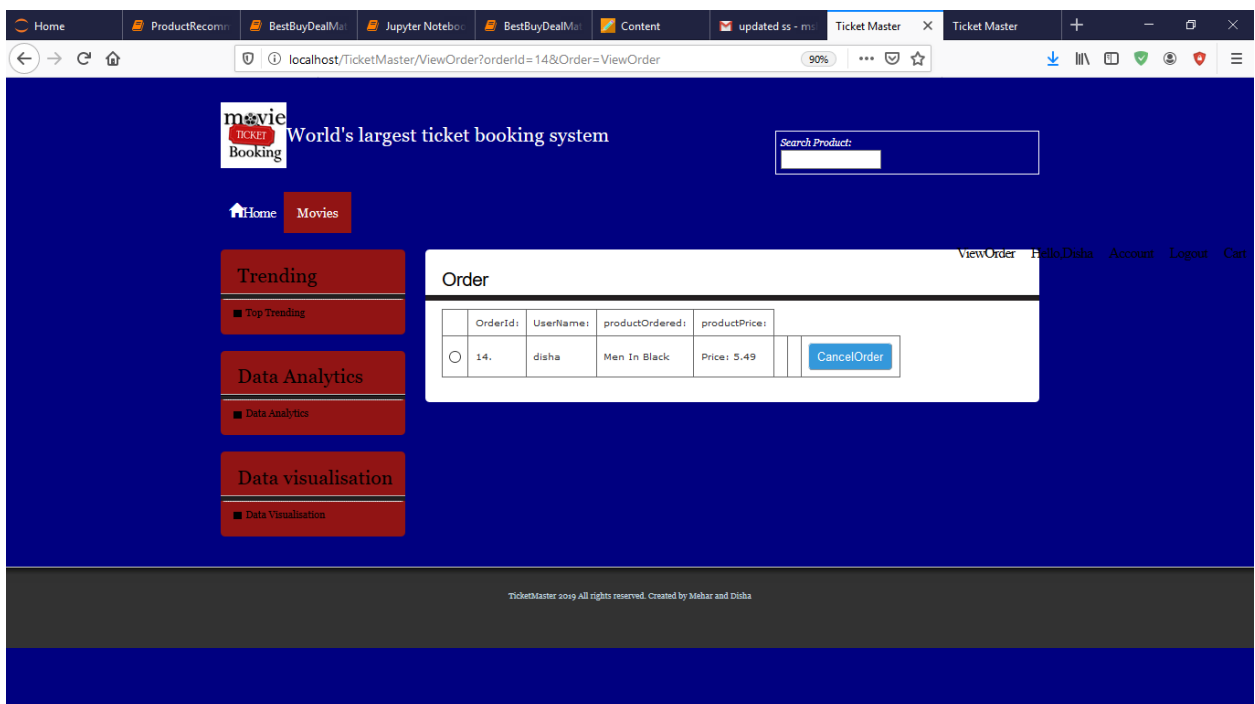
Home | ProductRecomm | BestBuyDealMa | Jupyter Noteboo | BestBuyDealMa | Content | updated ss - ms | Ticket Master | Ticket Master

localhost/TicketMaster/ViewOrder?orderId=14&Order=ViewOrder

90%

movie TICKET Booking World's largest ticket booking system

Search Product:

Home Movies

ViewOrder Hello,Disha Account Logout Cart

Trending

Top Trending

Data Analytics

Data Analytics

Data visualisation

Data Visualisation

Order

| | OrderId: | UserName: | productOrdered: | productPrice: | | | |
|---|---|---|---|---|---|---|---|
| ○ | 14. | disha | Men In Black | Price: 5.49 | | | CancelOrder |

TicketMaster 2019 All rights reserved. Created by Mehar and Disha